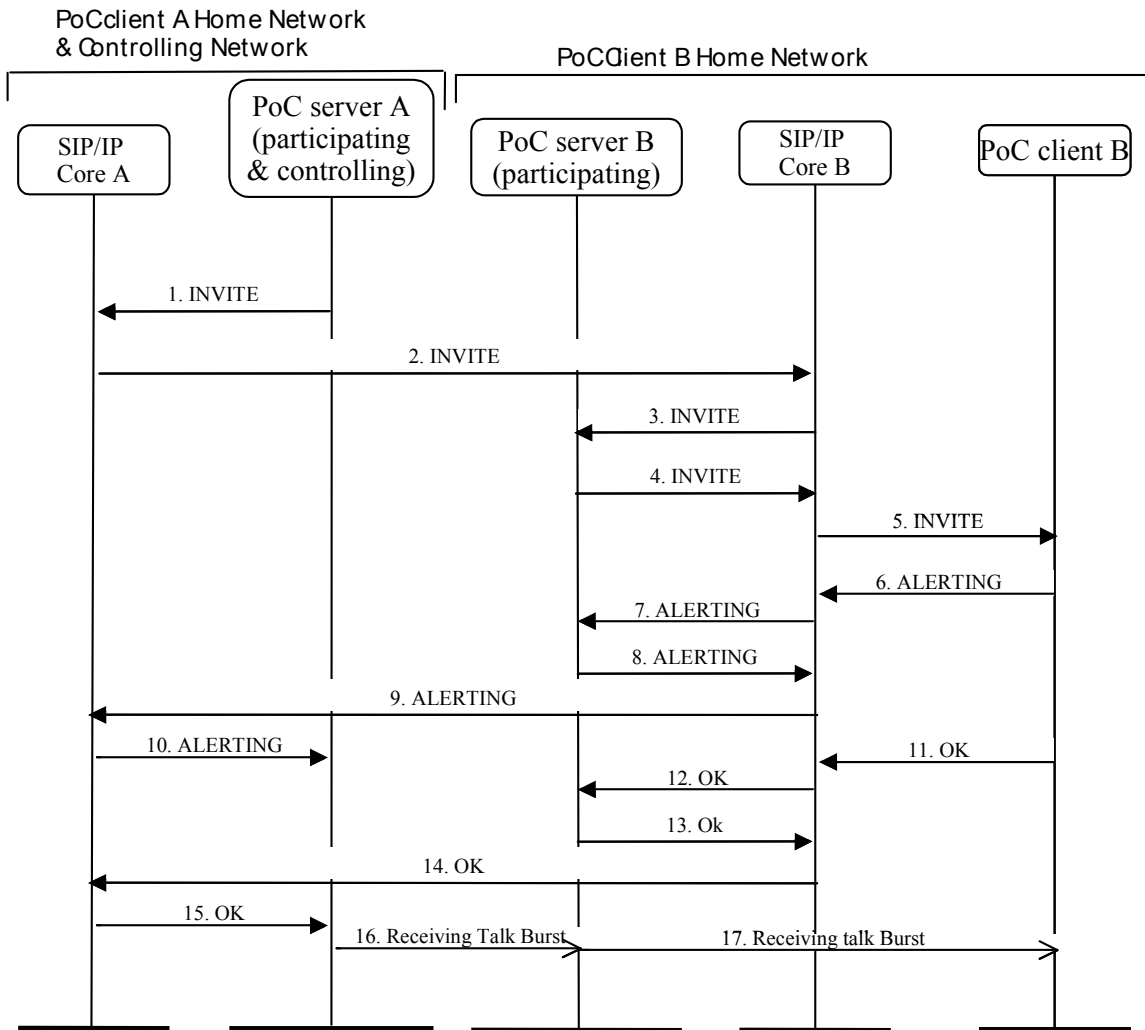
PoCclient A Home Network & Controlling Network

PoCClient B Home Network

SIP/IP Core A

PoC server A (participating & controlling)

PoC server B (participating)

SIP/IP Core B

PoC client B

1. INVITE

2. INVITE

3. INVITE

4. INVITE

5. INVITE

6. ALERTING

7. ALERTING

8. ALERTING

9. ALERTING

10. ALERTING

11. OK

12. OK

13. Ok

14. OK

15. OK

16. Receiving Talk Burst

17. Receiving talk Burst